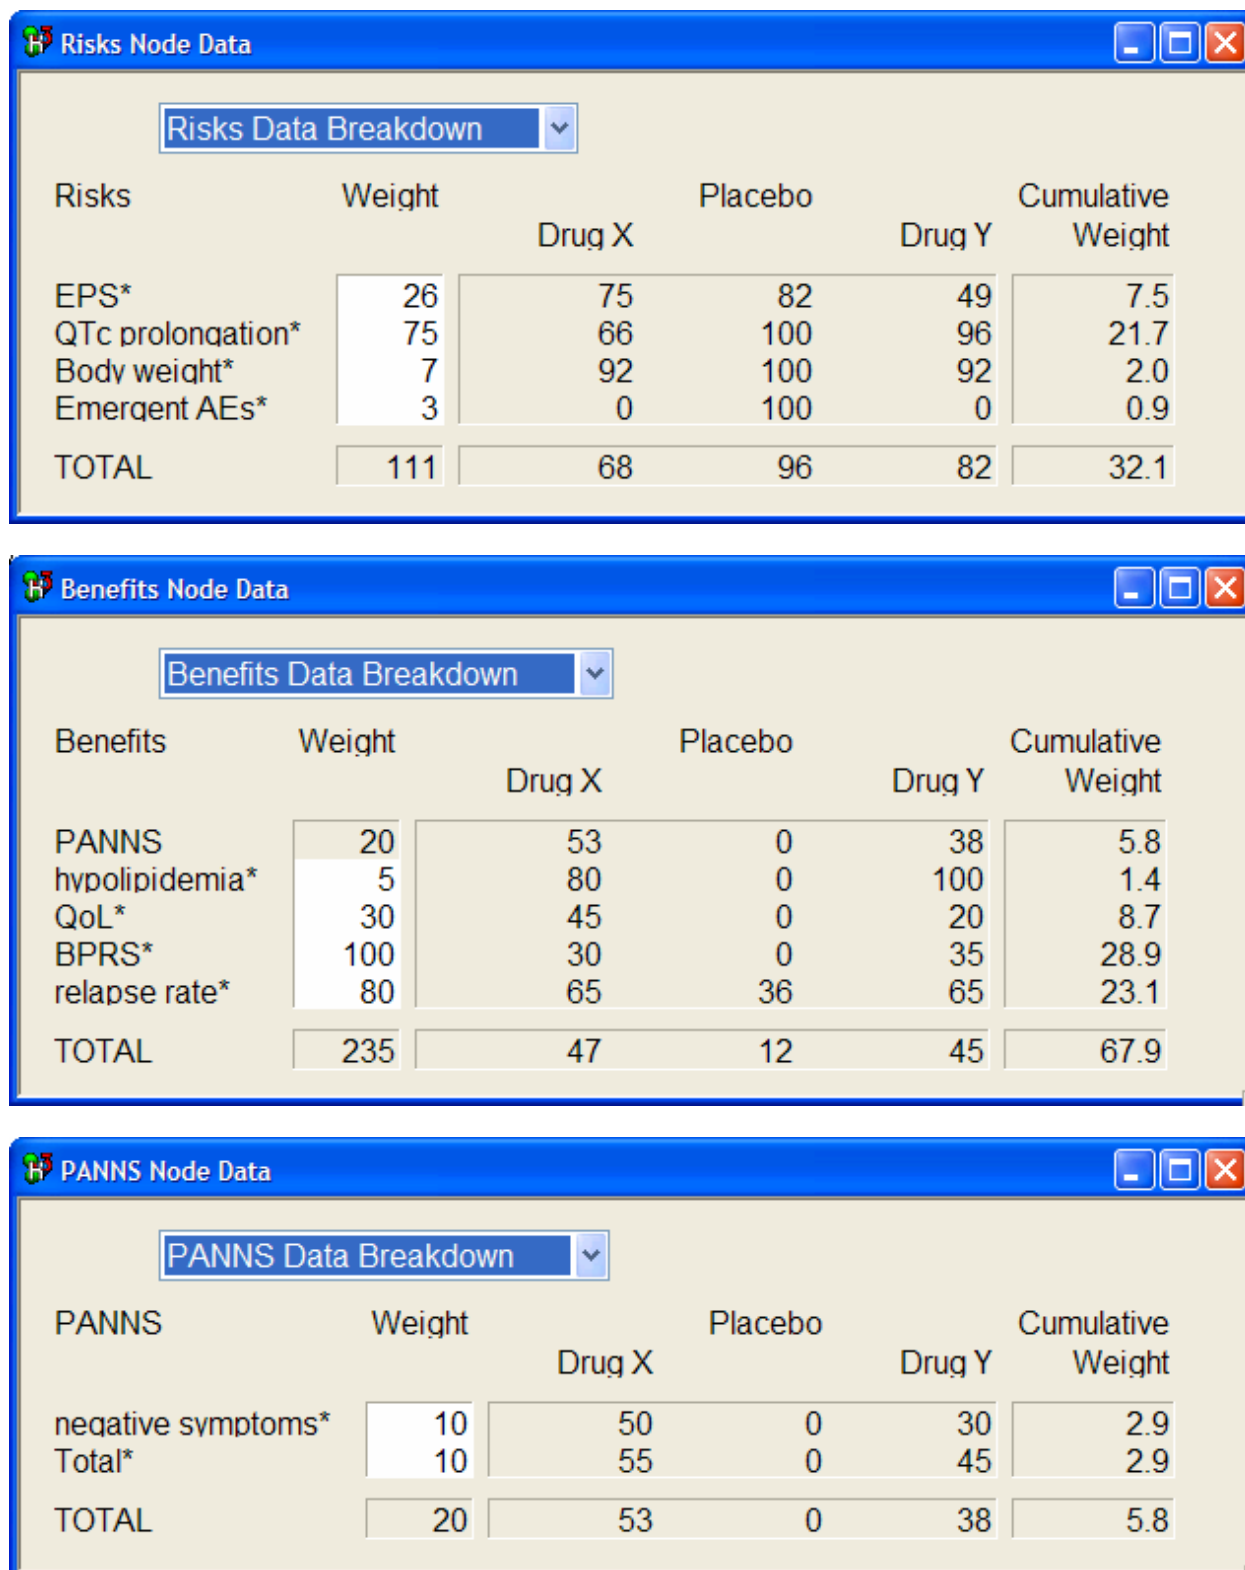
Risks Node Data

Risks Data Breakdown

| Risks | Weight | Drug X | Placebo | Drug Y | Cumulative Weight |
|---|---|---|---|---|---|
| EPS* | 26 | 75 | 82 | 49 | 7.5 |
| QTc prolongation* | 75 | 66 | 100 | 96 | 21.7 |
| Body weight* | 7 | 92 | 100 | 92 | 2.0 |
| Emergent AEs* | 3 | 0 | 100 | 0 | 0.9 |
| TOTAL | 111 | 68 | 96 | 82 | 32.1 |

Benefits Node Data

Benefits Data Breakdown

| Benefits | Weight | Drug X | Placebo | Drug Y | Cumulative Weight |
|---|---|---|---|---|---|
| PANNS | 20 | 53 | 0 | 38 | 5.8 |
| hypolipidemia* | 5 | 80 | 0 | 100 | 1.4 |
| QoL* | 30 | 45 | 0 | 20 | 8.7 |
| BPRS* | 100 | 30 | 0 | 35 | 28.9 |
| relapse rate* | 80 | 65 | 36 | 65 | 23.1 |
| TOTAL | 235 | 47 | 12 | 45 | 67.9 |

PANNS Node Data

PANNS Data Breakdown

| PANNS | Weight | Drug X | Placebo | Drug Y | Cumulative Weight |
|---|---|---|---|---|---|
| negative symptoms* | 10 | 50 | 0 | 30 | 2.9 |
| Total* | 10 | 55 | 0 | 45 | 2.9 |
| TOTAL | 20 | 53 | 0 | 38 | 5.8 |